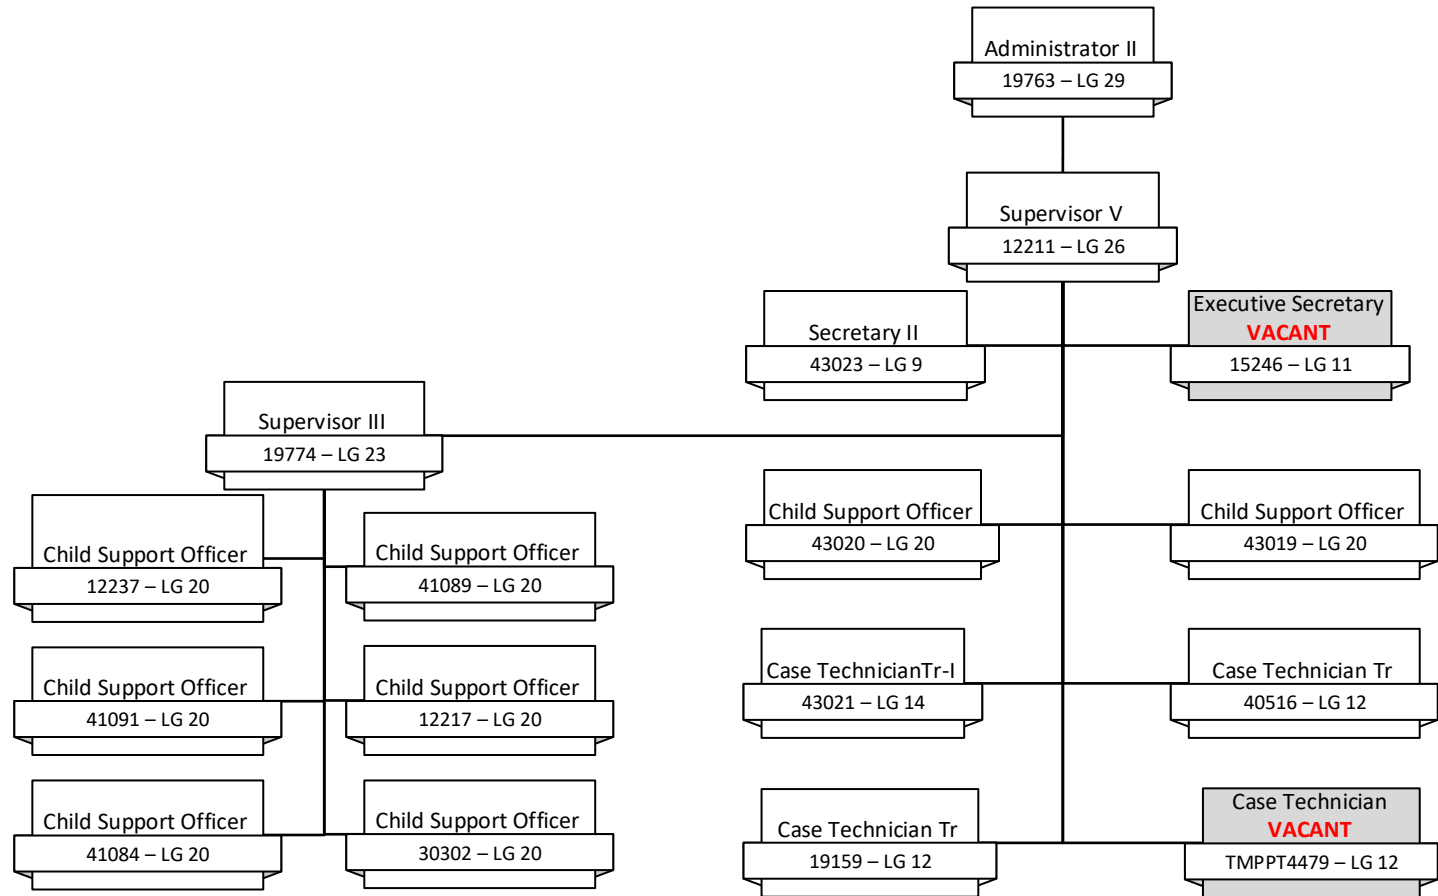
Administrator II
19763 – LG 29

Supervisor V
12211 – LG 26

Secretary II
43023 – LG 9

Executive Secretary
VACANT
15246 – LG 11

Supervisor III
19774 – LG 23

Child Support Officer
43020 – LG 20

Child Support Officer
43019 – LG 20

Child Support Officer
12237 – LG 20

Child Support Officer
41089 – LG 20

Case TechnicianTr-I
43021 – LG 14

Case Technician Tr
40516 – LG 12

Child Support Officer
41091 – LG 20

Child Support Officer
12217 – LG 20

Case Technician Tr
19159 – LG 12

Case Technician
VACANT
TMPPT4479 – LG 12

Child Support Officer
41084 – LG 20

Child Support Officer
30302 – LG 20